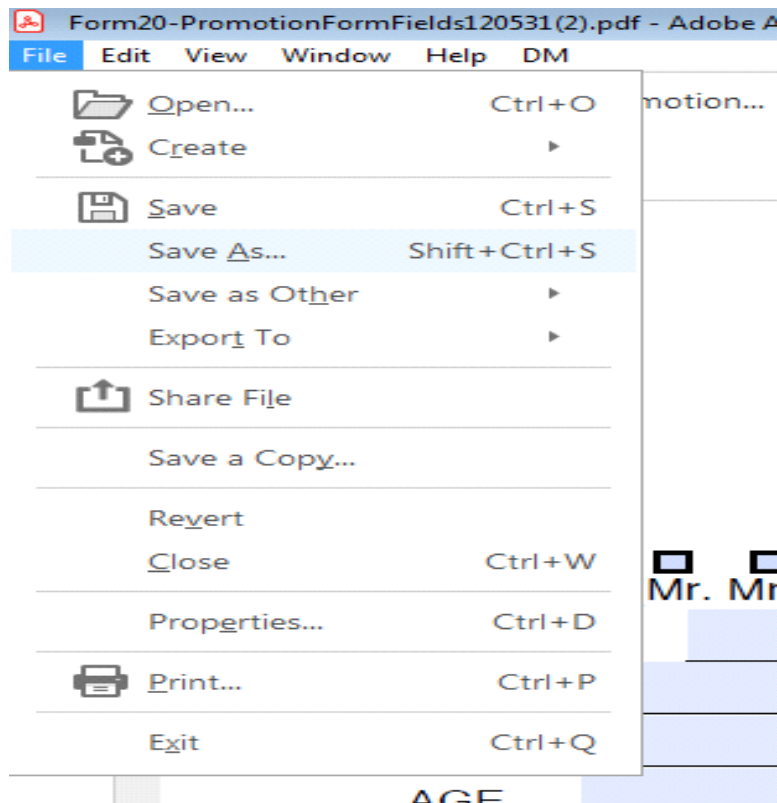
Form20-PromotionFormFields120531(2).pdf - Adobe A

File Edit View Window Help DM

Open... Ctrl+O
Create
Save Ctrl+S
Save As... Shift+Ctrl+S
Save as Other
Export To
Share File
Save a Copy...
Revert
Close Ctrl+W
Properties... Ctrl+D
Print... Ctrl+P
Exit Ctrl+Q

motion...

Mr. Mr

AGE